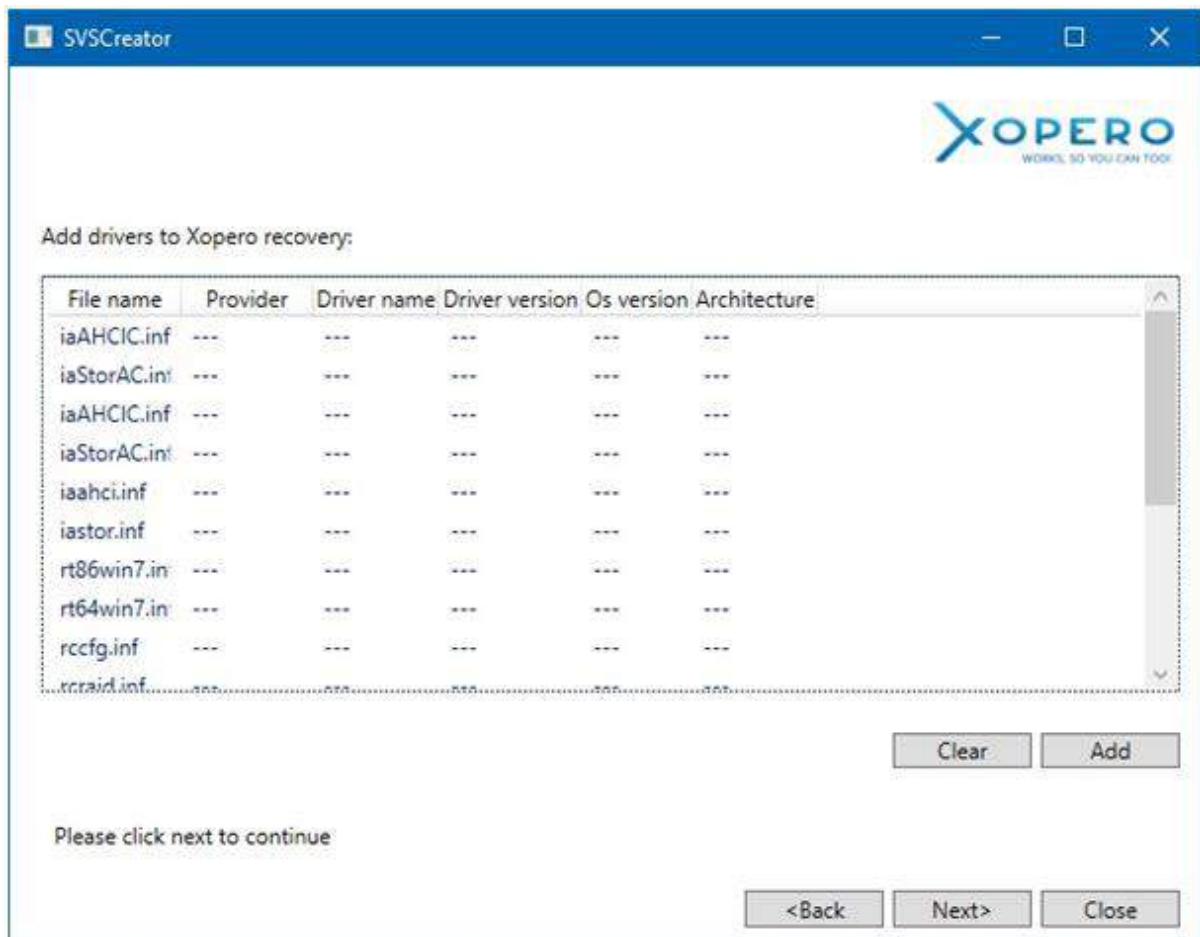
SVSCreator

XOPERO
WORKS, SO YOU CAN TOO!

Add drivers to Xopero recovery:

| File name | Provider | Driver name | Driver version | Os version | Architecture |
|---|---|---|---|---|---|
| iaAHCIC.inf | --- | --- | --- | --- | --- |
| iaStorAC.in | --- | --- | --- | --- | --- |
| iaAHCIC.inf | --- | --- | --- | --- | --- |
| iaStorAC.in | --- | --- | --- | --- | --- |
| iaahci.inf | --- | --- | --- | --- | --- |
| iastor.inf | --- | --- | --- | --- | --- |
| rt86win7.in | --- | --- | --- | --- | --- |
| rt64win7.in | --- | --- | --- | --- | --- |
| rccfg.inf | --- | --- | --- | --- | --- |
| rcraid.inf | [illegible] | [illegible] | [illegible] | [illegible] | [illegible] |

Clear Add

Please click next to continue

<Back Next> Close